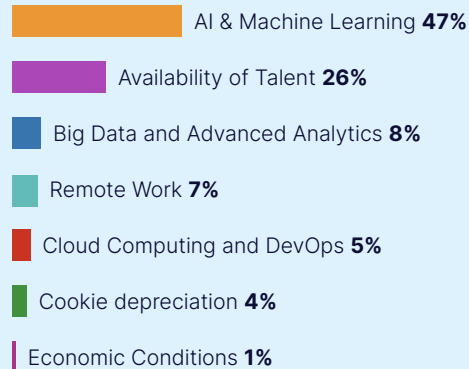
AI & Machine Learning **47%**

Availability of Talent **26%**

Big Data and Advanced Analytics **8%**

Remote Work **7%**

Cloud Computing and DevOps **5%**

Cookie depreciation **4%**

Economic Conditions **1%**